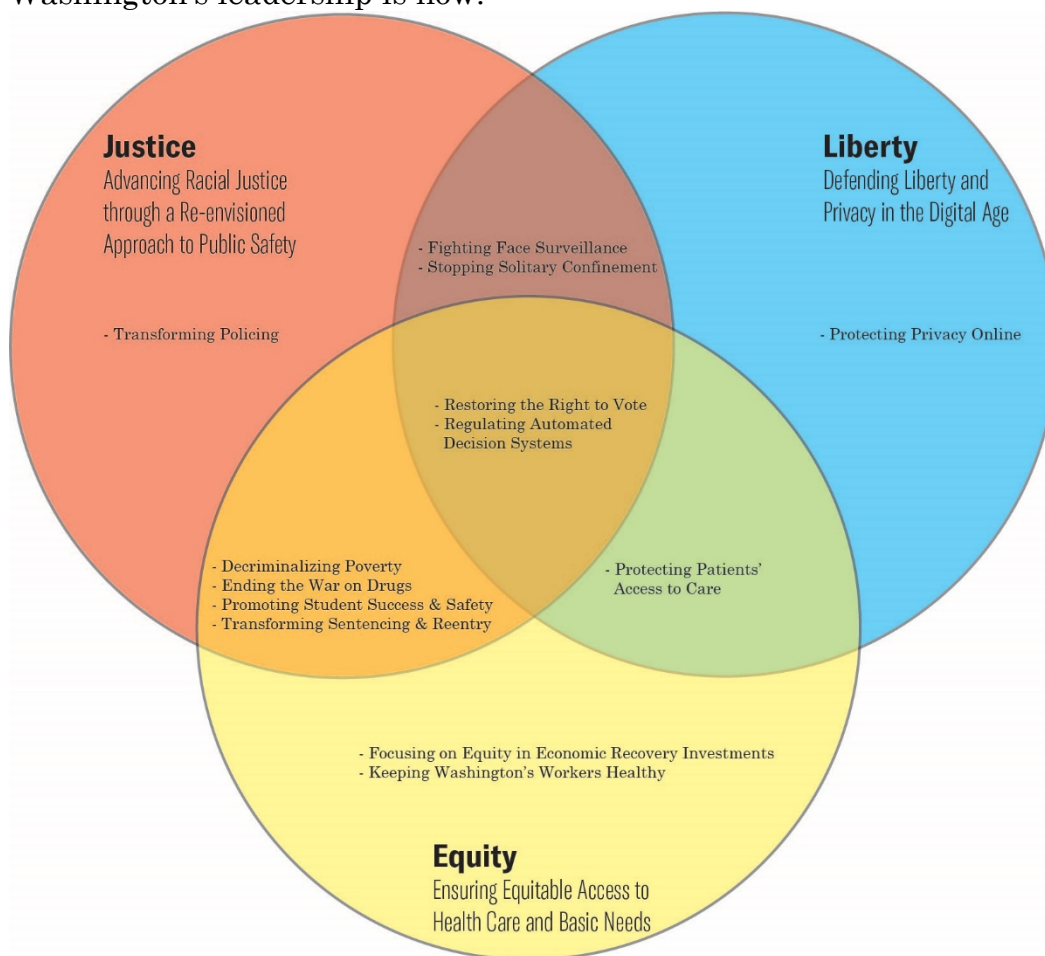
Washington's leadership is now.

**Justice**
Advancing Racial Justice through a Re-envisioned Approach to Public Safety

- Transforming Policing

- Fighting Face Surveillance
- Stopping Solitary Confinement

**Liberty**
Defending Liberty and Privacy in the Digital Age

- Protecting Privacy Online

- Restoring the Right to Vote
- Regulating Automated Decision Systems

- Decriminalizing Poverty
- Ending the War on Drugs
- Promoting Student Success & Safety
- Transforming Sentencing & Reentry

- Protecting Patients' Access to Care

- Focusing on Equity in Economic Recovery Investments
- Keeping Washington's Workers Healthy

**Equity**
Ensuring Equitable Access to Health Care and Basic Needs